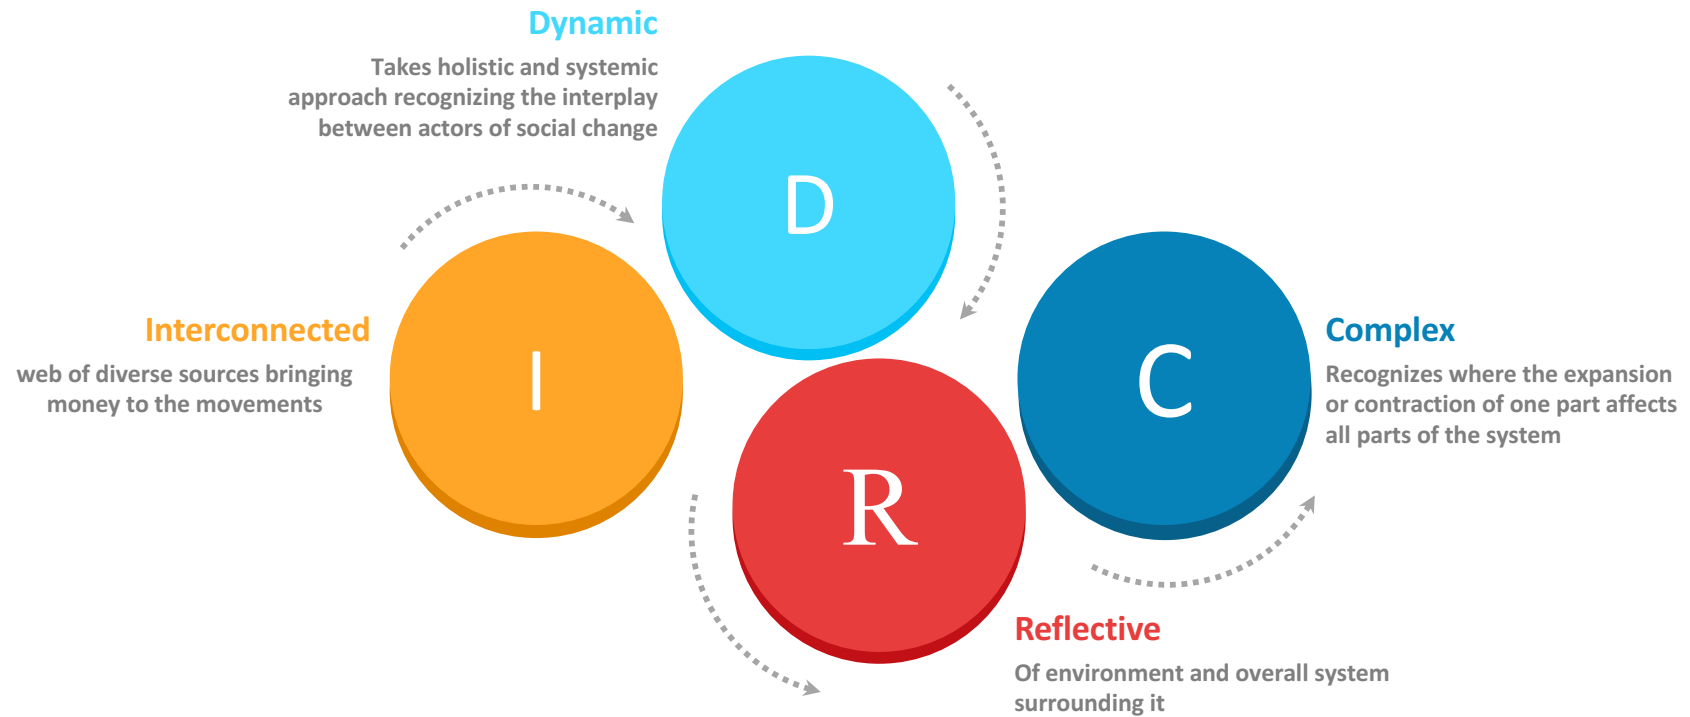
Dynamic

Takes holistic and systemic approach recognizing the interplay between actors of social change

D

Interconnected

web of diverse sources bringing money to the movements

I

R

C

Complex

Recognizes where the expansion or contraction of one part affects all parts of the system

Reflective

Of environment and overall system surrounding it